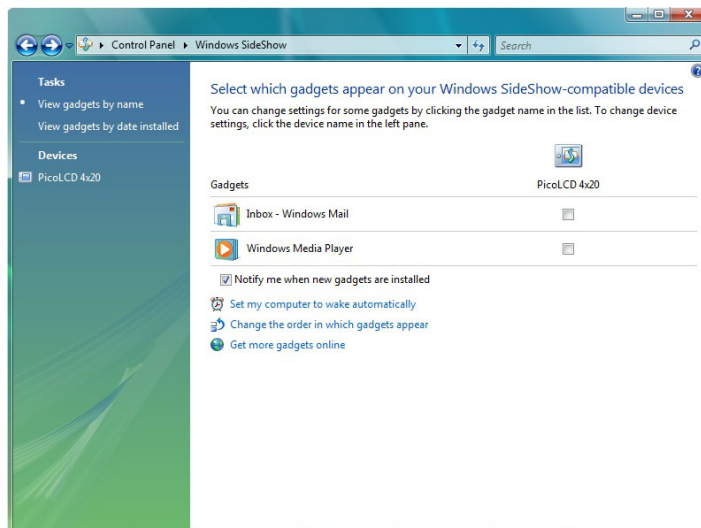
Control Panel ▸ Windows SideShow

Search

Tasks

View gadgets by name

View gadgets by date installed

Devices

PicoLCD 4x20

Select which gadgets appear on your Windows SideShow-compatible devices

You can change settings for some gadgets by clicking the gadget name in the list. To change device settings, click the device name in the left pane.

| Gadgets | PicoLCD 4x20 |
|---|---|
| Inbox - Windows Mail | ☐ |
| Windows Media Player | ☐ |

☑ Notify me when new gadgets are installed

Set my computer to wake automatically

Change the order in which gadgets appear

Get more gadgets online